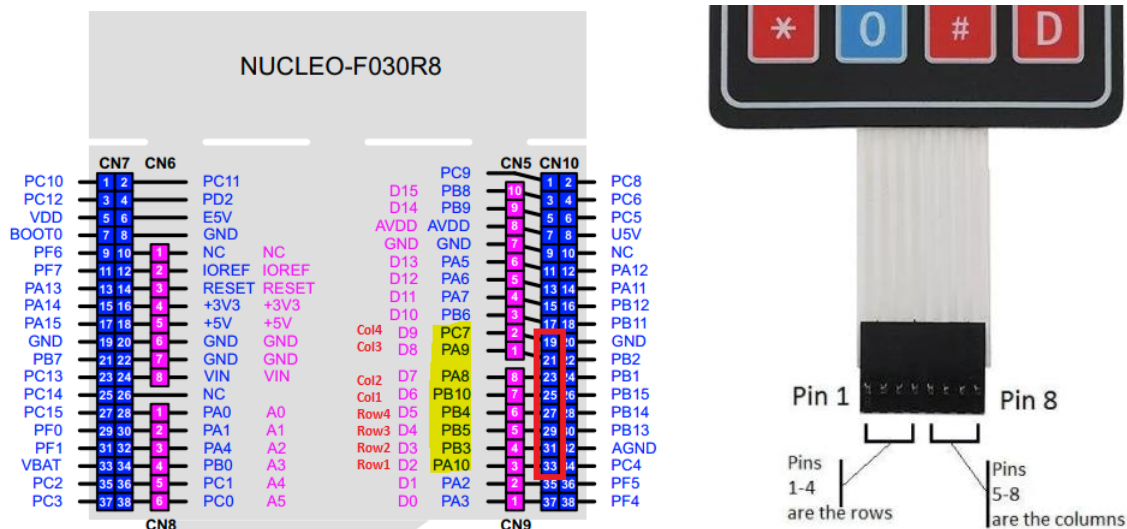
NUCLEO-F030R8

CN7 CN6

PC10 1 2 PC11
PC12 3 4 PD2
VDD 5 6 E5V
BOOT0 7 8 GND
PF6 9 10 1 NC NC
PF7 11 12 2 IOREF IOREF
PA13 13 14 3 RESET RESET
PA14 15 16 4 +3V3 +3V3
PA15 17 18 5 +5V +5V
GND 19 20 6 GND GND
PB7 21 22 7 GND GND
PC13 23 24 8 VIN VIN
PC14 25 26 NC
PC15 27 28 1 PA0 A0
PF0 29 30 2 PA1 A1
PF1 31 32 3 PA4 A2
VBAT 33 34 4 PB0 A3
PC2 35 36 5 PC1 A4
PC3 37 38 6 PC0 A5
CN8

CN5 CN10

PC9 1 2 PC8
D15 PB8 10 3 4 PC6
D14 PB9 9 5 6 PC5
AVDD AVDD 8 7 8 U5V
GND GND 7 9 10 NC
D13 PA5 6 11 12 PA12
D12 PA6 5 13 14 PA11
D11 PA7 4 15 16 PB12
D10 PB6 3 17 18 PB11
Col4 D9 PC7 2 19 20 GND
Col3 D8 PA9 1 21 22 PB2
Col2 D7 PA8 8 23 24 PB1
Col1 D6 PB10 7 25 26 PB15
Row4 D5 PB4 6 27 28 PB14
Row3 D4 PB5 5 29 30 PB13
Row2 D3 PB3 4 31 32 AGND
Row1 D2 PA10 3 33 34 PC4
D1 PA2 2 35 36 PF5
D0 PA3 1 37 38 PF4
CN9

* 0 # D

Pin 1 Pin 8

Pins 1-4 are the rows

Pins 5-8 are the columns